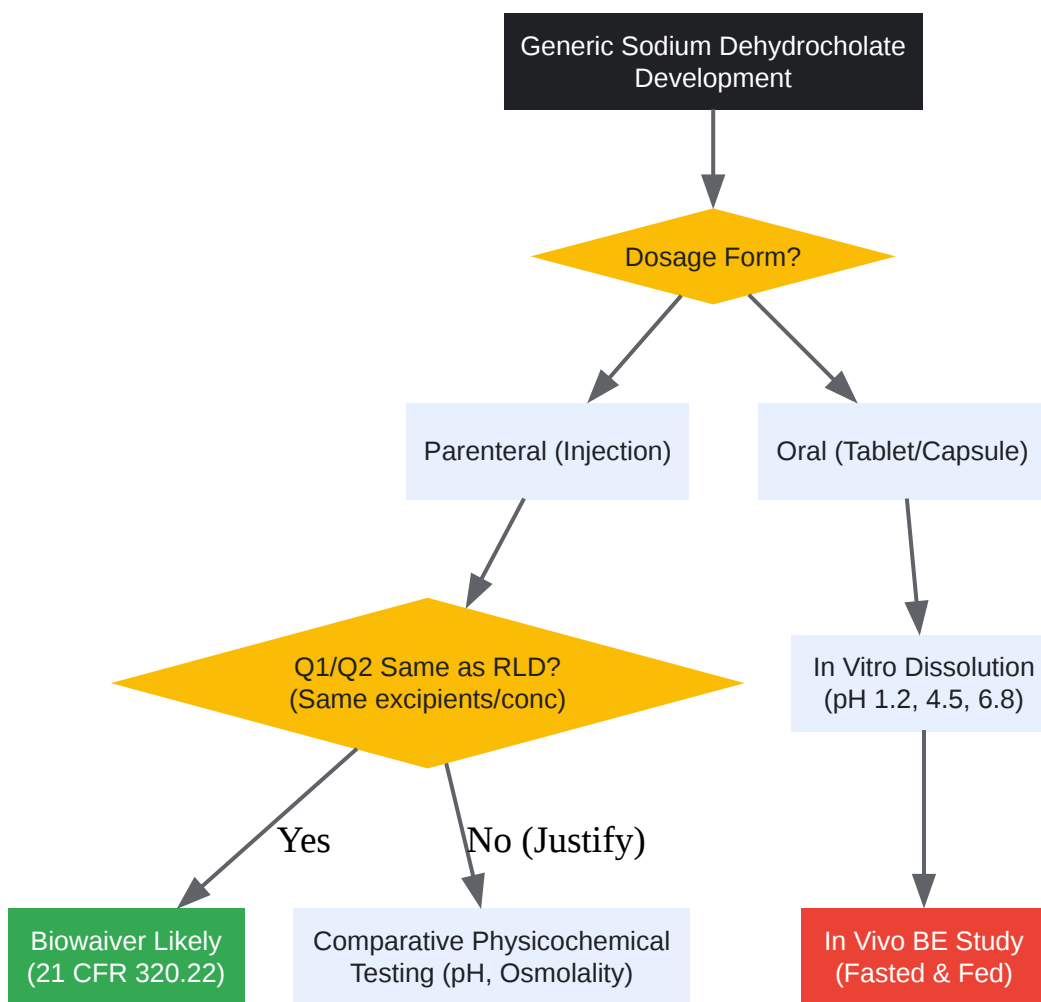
Generic Sodium Dehydrocholate Development

Dosage Form?

Parenteral (Injection)

Oral (Tablet/Capsule)

Q1/Q2 Same as RLD? (Same excipients/conc)

In Vitro Dissolution (pH 1.2, 4.5, 6.8)

Yes

No (Justify)

Biowaiver Likely (21 CFR 320.22)

Comparative Physicochemical Testing (pH, Osmolality)

In Vivo BE Study (Fasted & Fed)